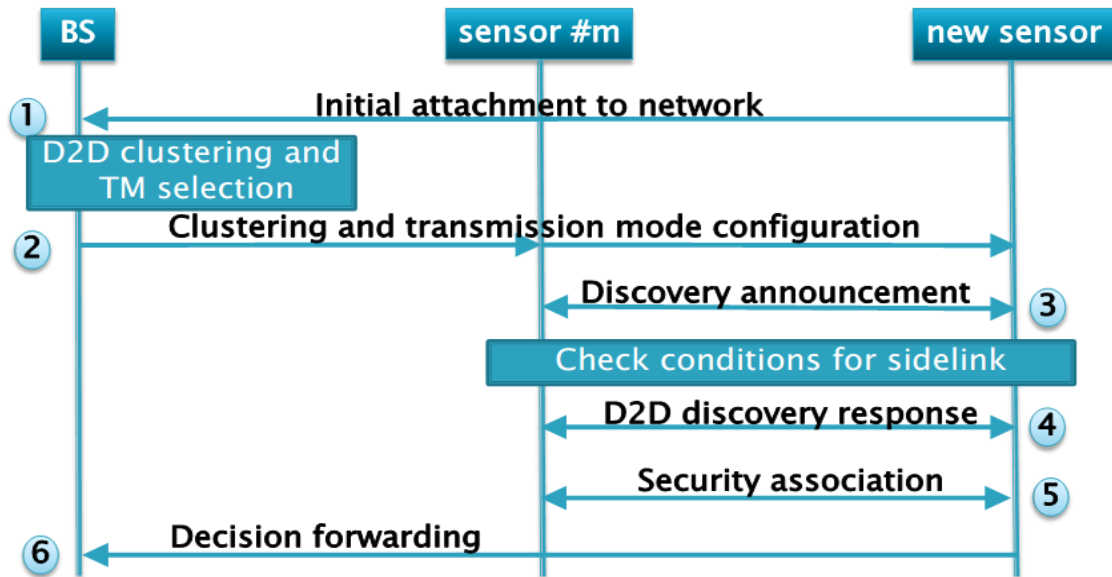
BS

sensor #m

new sensor

1 Initial attachment to network

D2D clustering and TM selection

2 Clustering and transmission mode configuration

Discovery announcement 3

Check conditions for sidelink

D2D discovery response 4

Security association 5

6 Decision forwarding